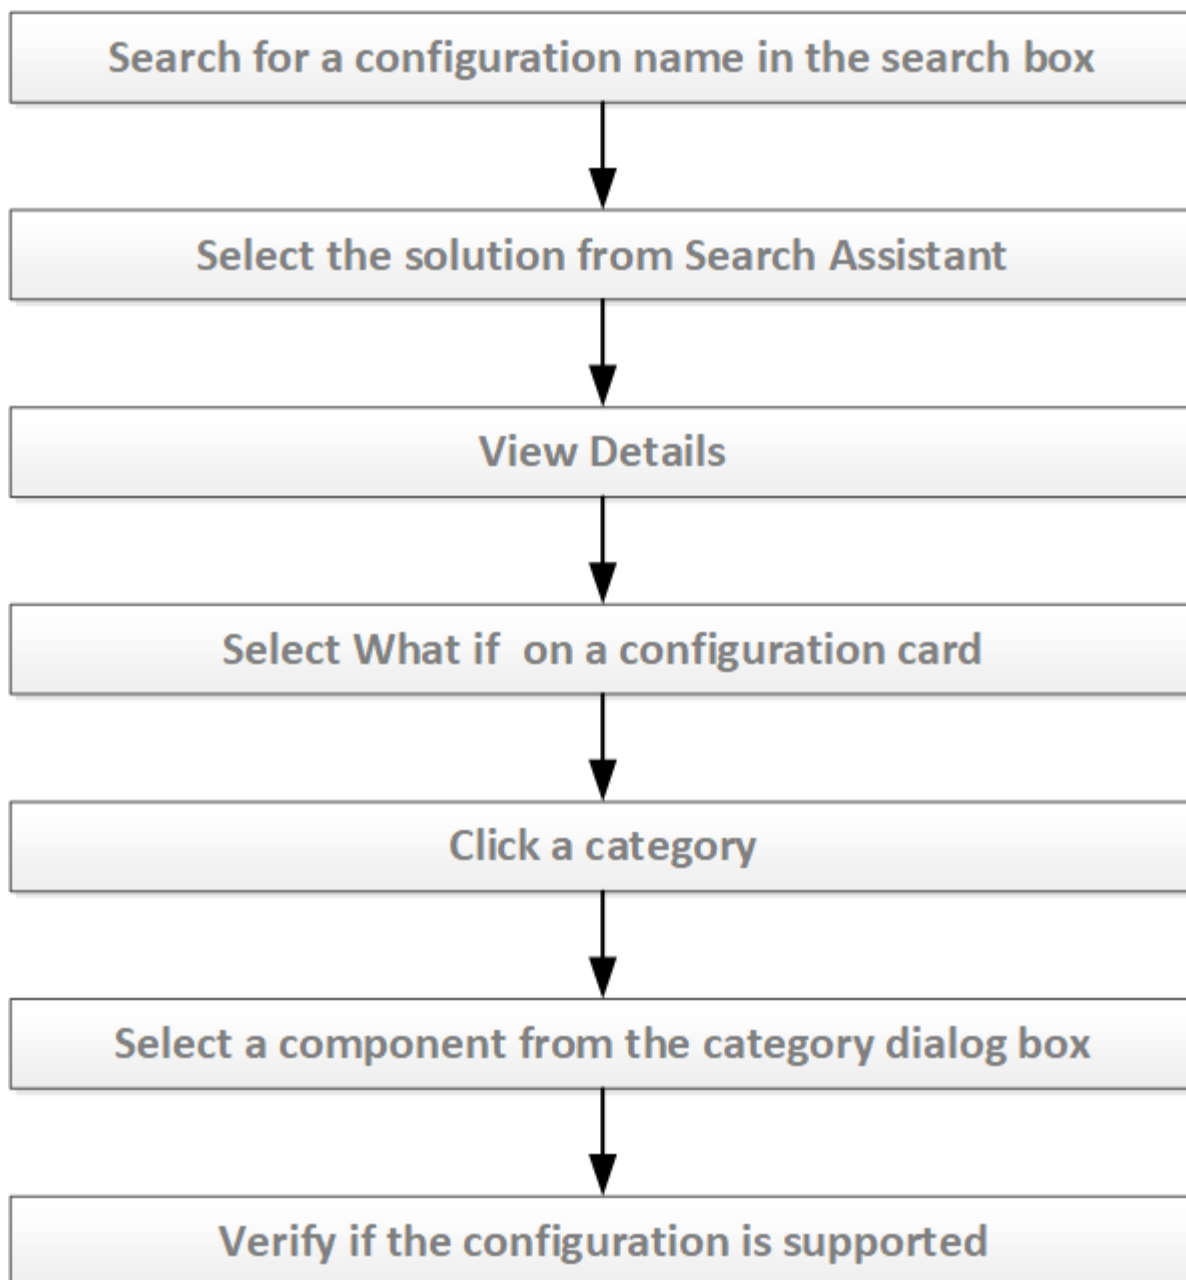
Search for a configuration name in the search box

Select the solution from Search Assistant

View Details

Select What if on a configuration card

Click a category

Select a component from the category dialog box

Verify if the configuration is supported